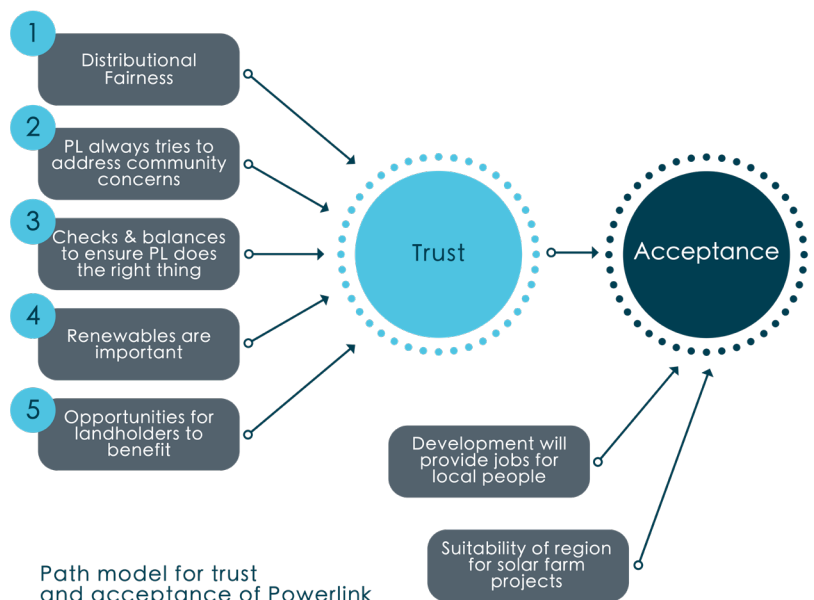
1
Distributional Fairness

2
PL always tries to address community concerns

3
Checks & balances to ensure PL does the right thing

4
Renewables are important

5
Opportunities for landholders to benefit

Trust

Acceptance

Development will provide jobs for local people

Suitability of region for solar farm projects

Path model for trust and acceptance of Powerlink